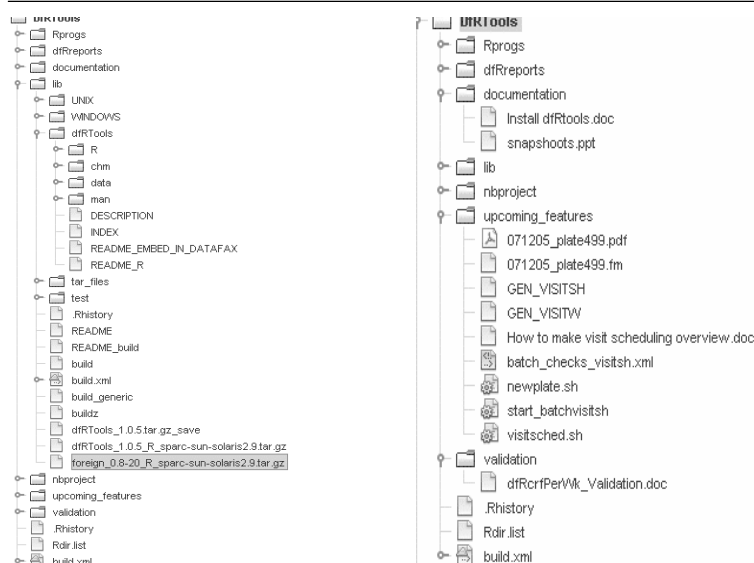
dfRTools
Rprogs
dfRreports
documentation
lib
UNIX
WINDOWS
dfRTools
R
chm
data
man
DESCRIPTION
INDEX
README_EMBED_IN_DATAFAX
README_R
tar_files
test
.Rhistory
README
README_build
build
build.xml
build_generic
buildz
dfRTools_1.0.5.tar.gz_save
dfRTools_1.0.5_R_sparc-sun-solaris2.9.tar.gz
foreign_0.8-20_R_sparc-sun-solaris2.9.tar.gz
nbproject
upcoming_features
validation
.Rhistory
Rdir.list
build.xml

dfRTools
Rprogs
dfRreports
documentation
Install dfRtools.doc
snapshoots.ppt
lib
nbproject
upcoming_features
071205_plate499.pdf
071205_plate499.fm
GEN_VISITSH
GEN_VISITW
How to make visit scheduling overview.doc
batch_checks_visitsh.xml
newplate.sh
start_batchvisitsh
visitsched.sh
validation
dfRcrfPerWk_Validation.doc
.Rhistory
Rdir.list
build.xml